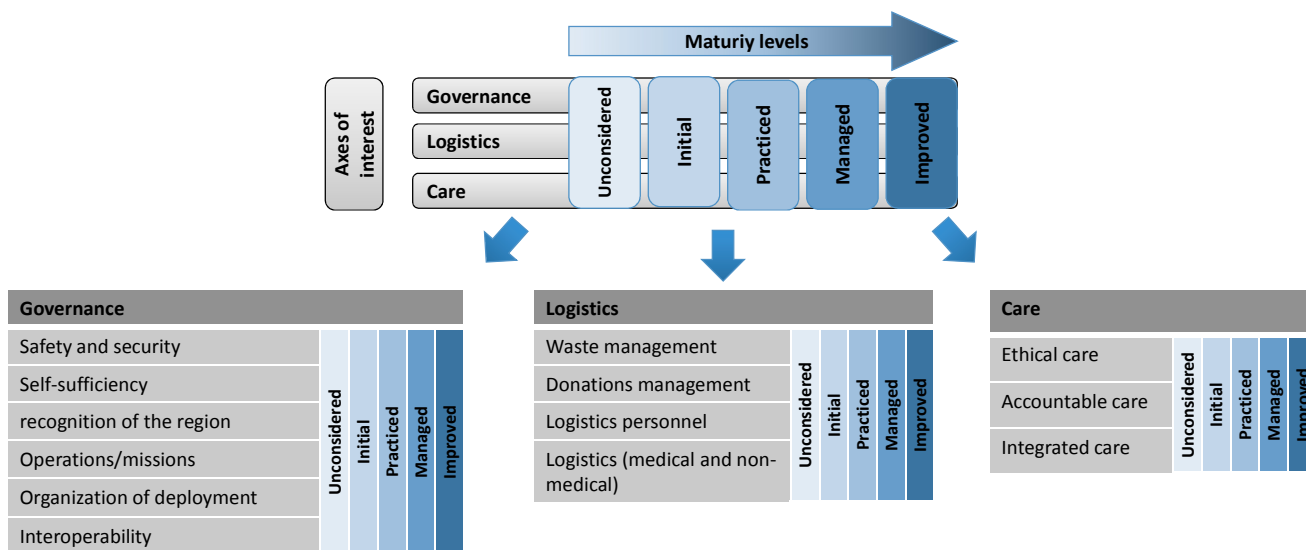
Maturiy levels

Axes of interest

Governance

Logistics

Care

Unconsidered

Initial

Practiced

Managed

Improved

Governance

Safety and security

Self-sufficiency

recognition of the region

Operations/missions

Organization of deployment

Interoperability

Unconsidered

Initial

Practiced

Managed

Improved

Logistics

Waste management

Donations management

Logistics personnel

Logistics (medical and non-medical)

Unconsidered

Initial

Practiced

Managed

Improved

Care

Ethical care

Accountable care

Integrated care

Unconsidered

Initial

Practiced

Managed

Improv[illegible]